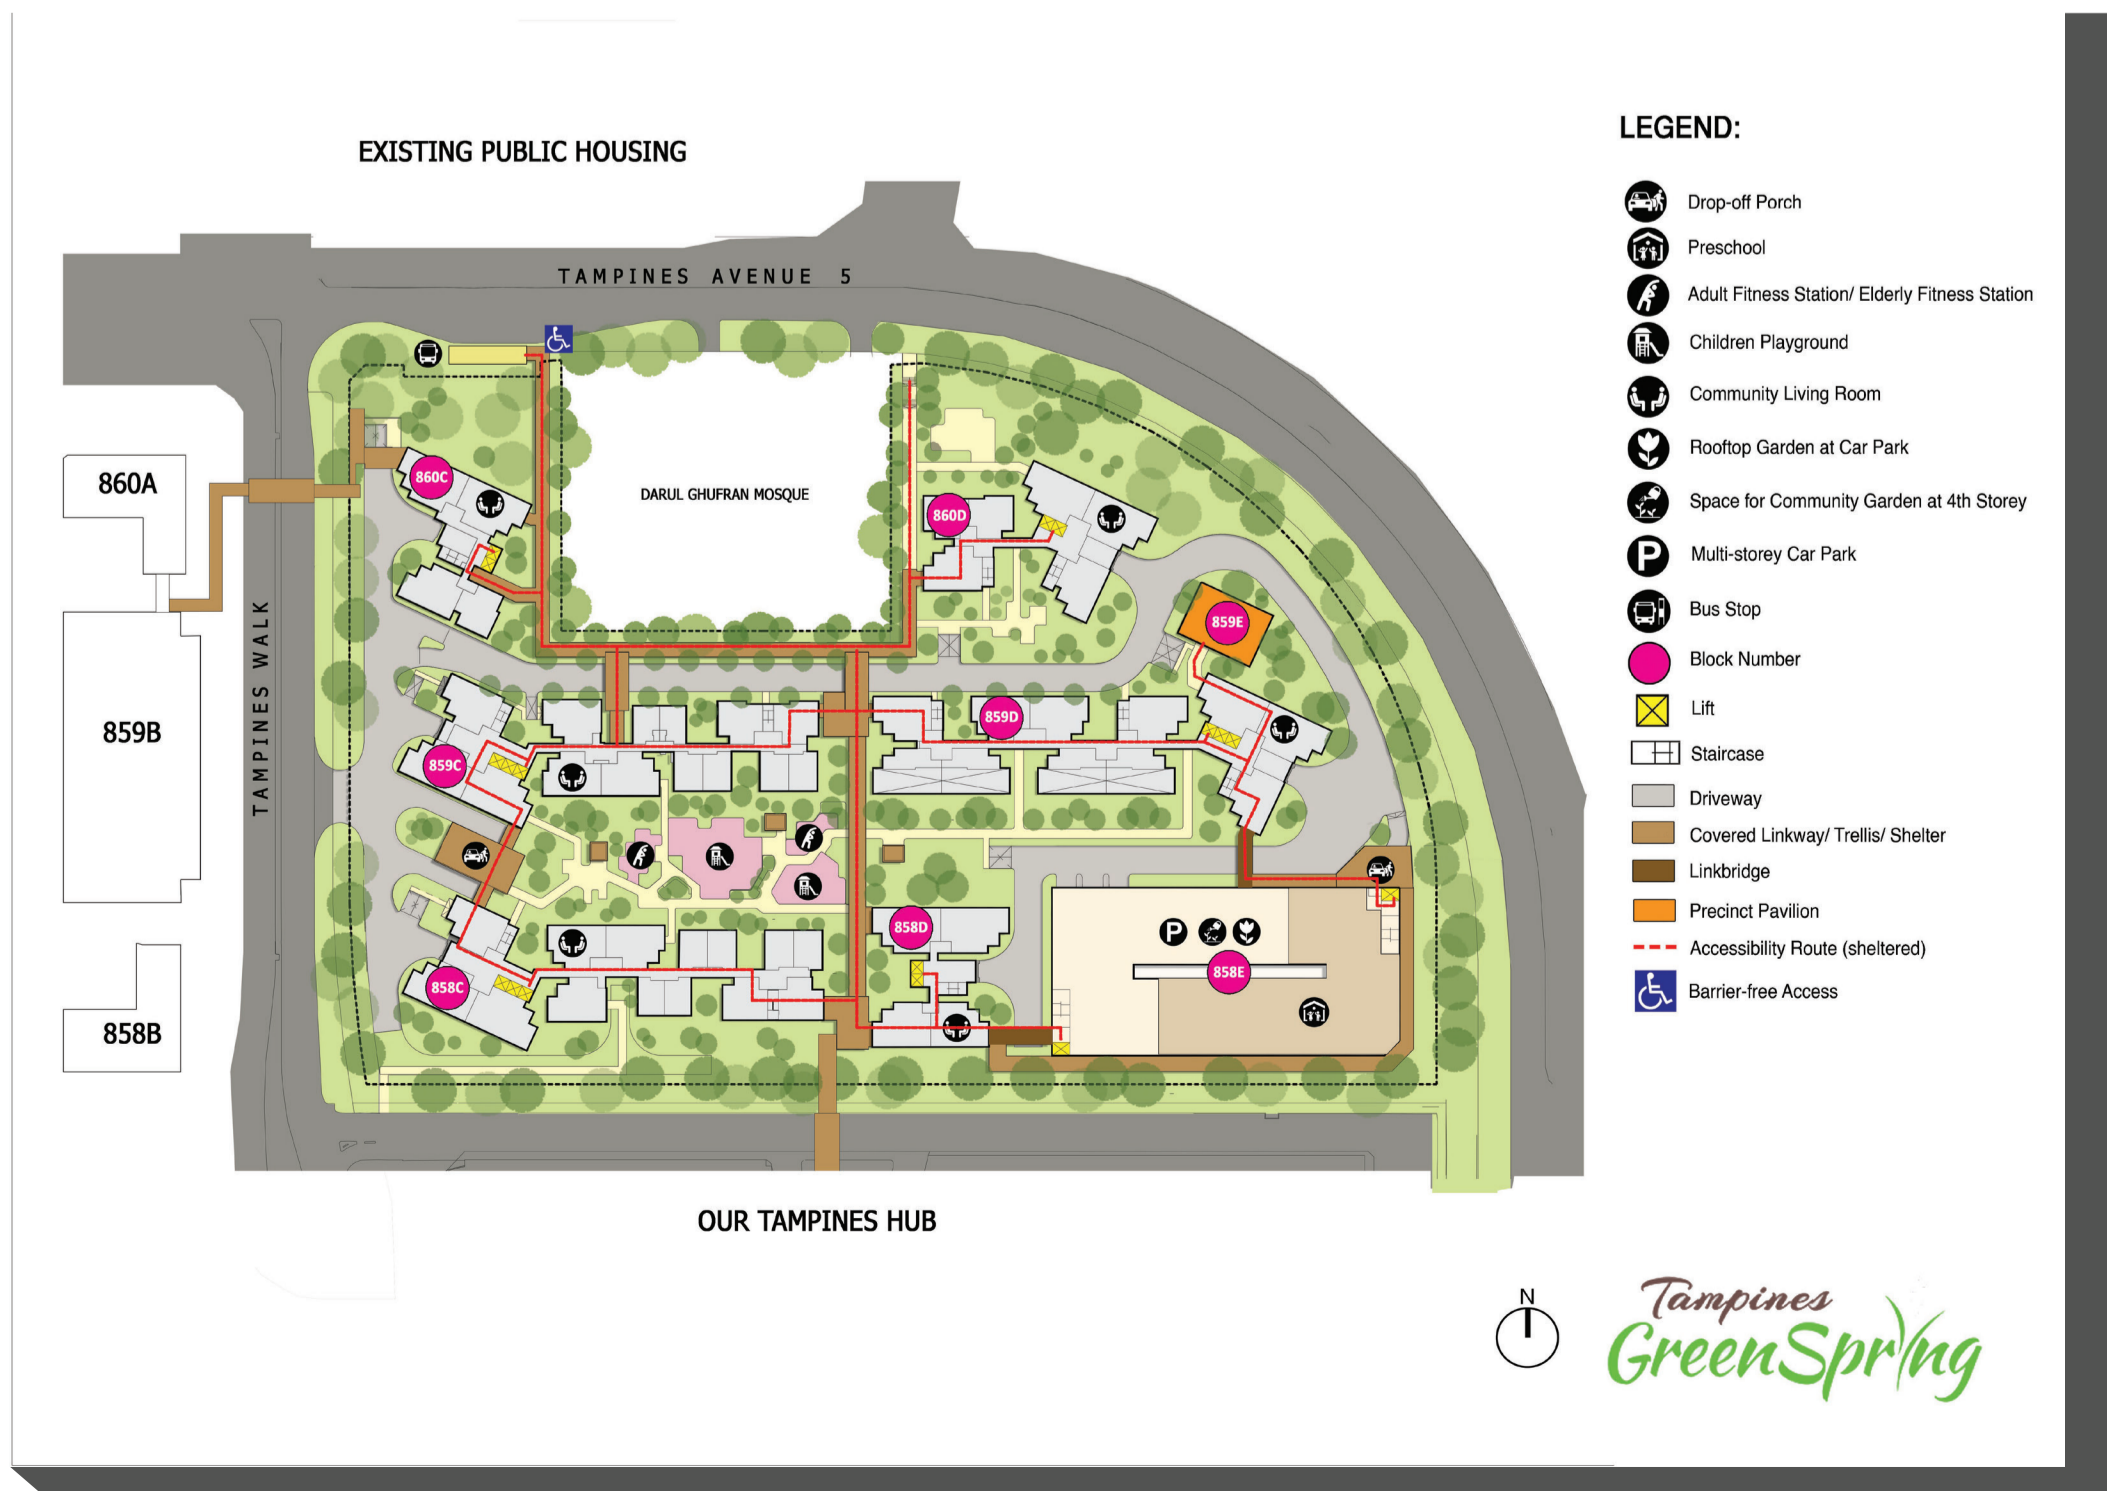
EXISTING PUBLIC HOUSING

TAMPINES AVENUE 5

TAMPINES WALK

860A

859B

858B

DARUL GHUFRAN MOSQUE

860C

860D

859E

859D

859C

858D

858E

858C

P

OUR TAMPINES HUB

LEGEND:

Drop-off Porch

Preschool

Adult Fitness Station/ Elderly Fitness Station

Children Playground

Community Living Room

Rooftop Garden at Car Park

Space for Community Garden at 4th Storey

P Multi-storey Car Park

Bus Stop

Block Number

Lift

Staircase

Driveway

Covered Linkway/ Trellis/ Shelter

Linkbridge

Precinct Pavilion

Accessibility Route (sheltered)

Barrier-free Access

N

Tampines GreenSpring